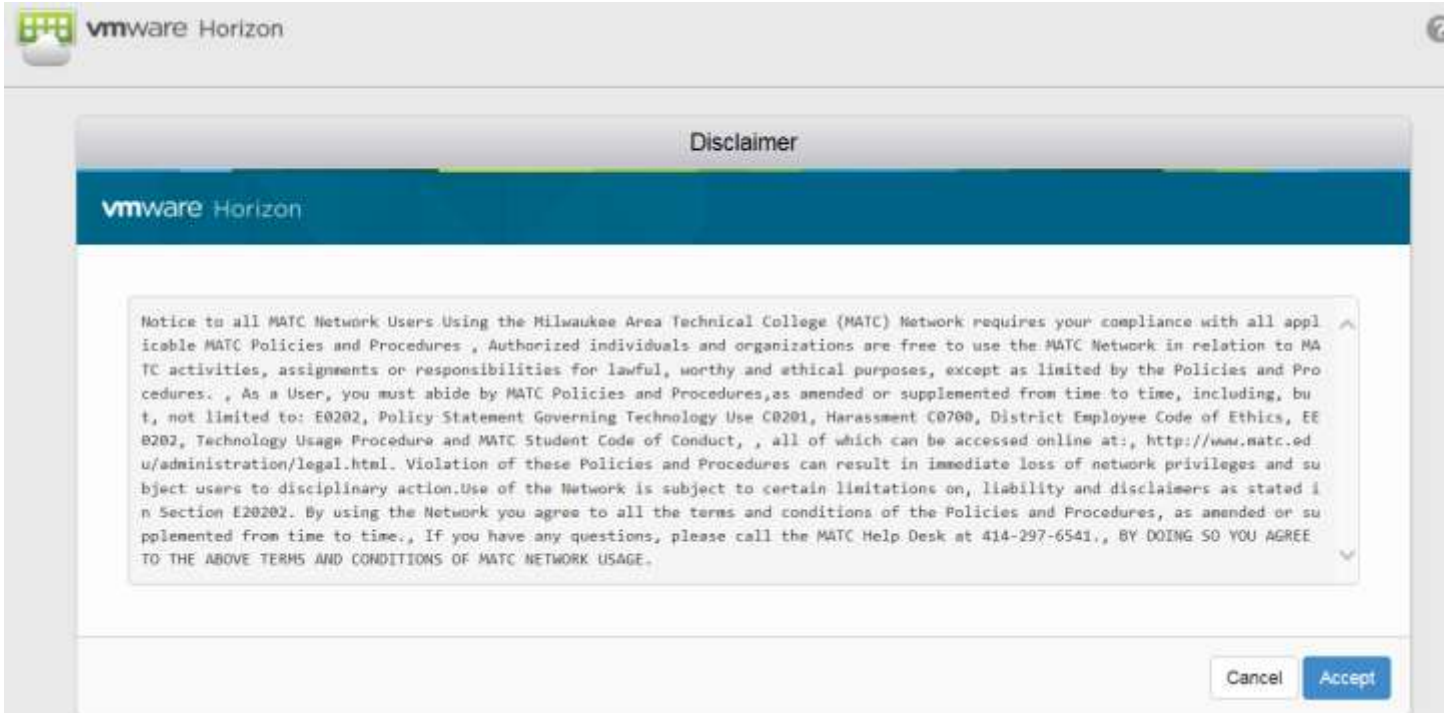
vmware Horizon

Disclaimer

vmware Horizon

Notice to all MATC Network Users Using the Milwaukee Area Technical College (MATC) Network requires your compliance with all applicable MATC Policies and Procedures , Authorized individuals and organizations are free to use the MATC Network in relation to MATC activities, assignments or responsibilities for lawful, worthy and ethical purposes, except as limited by the Policies and Procedures. , As a User, you must abide by MATC Policies and Procedures,as amended or supplemented from time to time, including, but, not limited to: E0202, Policy Statement Governing Technology Use C0201, Harassment C0700, District Employee Code of Ethics, EE0202, Technology Usage Procedure and MATC Student Code of Conduct, , all of which can be accessed online at:, http://www.matc.edu/administration/legal.html. Violation of these Policies and Procedures can result in immediate loss of network privileges and subject users to disciplinary action.Use of the Network is subject to certain limitations on, liability and disclaimers as stated in Section E20202. By using the Network you agree to all the terms and conditions of the Policies and Procedures, as amended or supplemented from time to time., If you have any questions, please call the MATC Help Desk at 414-297-6541., BY DOING SO YOU AGREE TO THE ABOVE TERMS AND CONDITIONS OF MATC NETWORK USAGE.

Cancel Accept